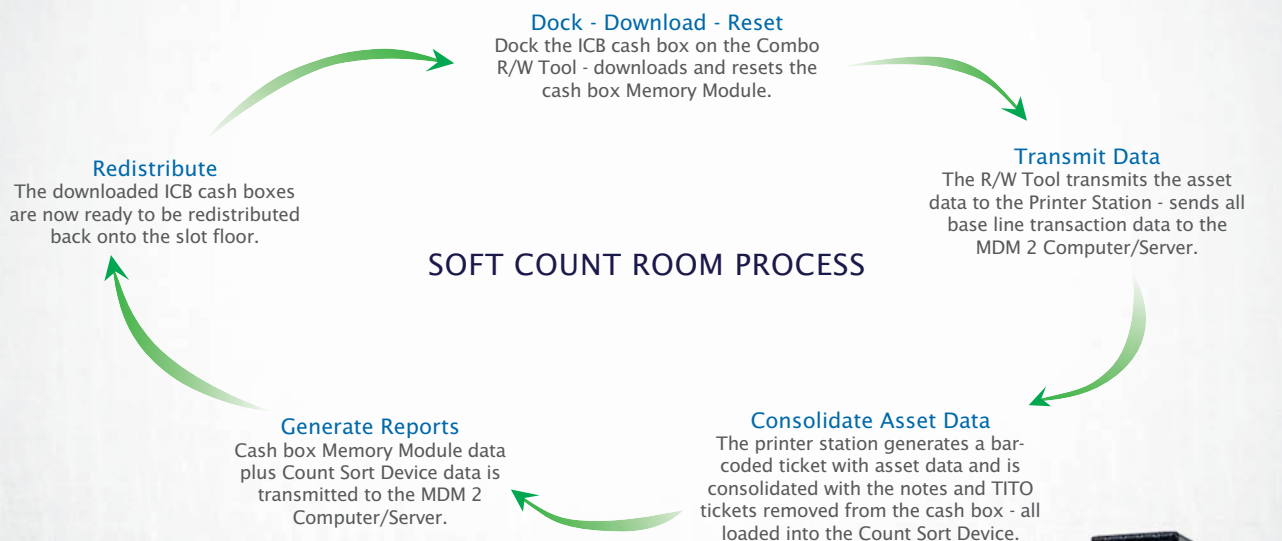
Dock - Download - Reset
Dock the ICB cash box on the Combo R/W Tool - downloads and resets the cash box Memory Module.

Transmit Data
The R/W Tool transmits the asset data to the Printer Station - sends all base line transaction data to the MDM 2 Computer/Server.

Consolidate Asset Data
The printer station generates a barcoded ticket with asset data and is consolidated with the notes and TITO tickets removed from the cash box - all loaded into the Count Sort Device.

Generate Reports
Cash box Memory Module data plus Count Sort Device data is transmitted to the MDM 2 Computer/Server.

Redistribute
The downloaded ICB cash boxes are now ready to be redistributed back onto the slot floor.

SOFT COUNT ROOM PROCESS